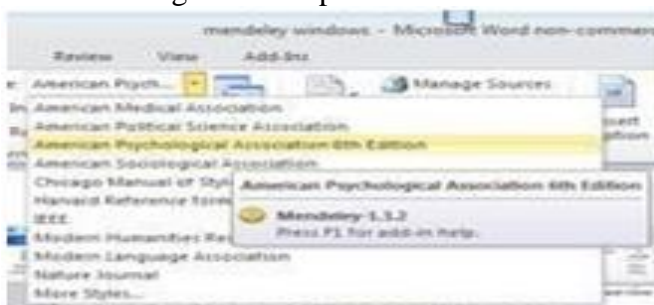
mendeley windows - Microsoft Word non-commer

Review View Add-Ins

American Psych...

Manage Sources

American Medical Association
American Political Science Association
American Psychological Association 6th Edition
American Sociological Association
Chicago Manual of Styl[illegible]
Harvard Reference form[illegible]
IEEE
Modern Humanities Re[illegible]
Modern Language Association
Nature Journal
More Styles...

American Psychological Association 6th Edition

Mendeley-1.1.2
Press F1 for add-in help.